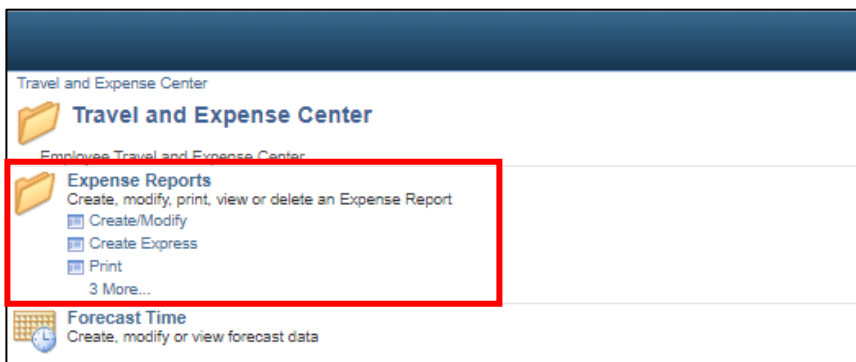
Travel and Expense Center

Travel and Expense Center

Employee Travel and Expense Center

Expense Reports
Create, modify, print, view or delete an Expense Report
Create/Modify
Create Express
Print
3 More...

Forecast Time
Create, modify or view forecast data